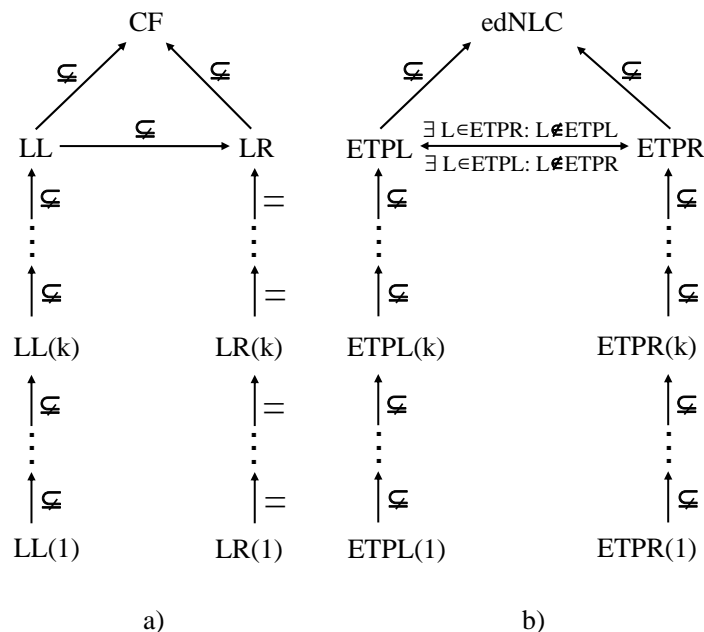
CF

$\subsetneq$ $\subsetneq$

LL $\subsetneq$ LR

$\subsetneq$ $=$

$\subsetneq$ $=$

LL(k) LR(k)

$\subsetneq$ $=$

$\subsetneq$ $=$

LL(1) LR(1)

a)

edNLC

$\subsetneq$ $\subsetneq$

ETPL $\exists$ L$\in$ETPR: L$\notin$ETPL $\exists$ L$\in$ETPL: L$\notin$ETPR ETPR

$\subsetneq$ $\subsetneq$

$\subsetneq$ $\subsetneq$

ETPL(k) ETPR(k)

$\subsetneq$ $\subsetneq$

$\subsetneq$ $\subsetneq$

ETPL(1) ETPR(1)

b)